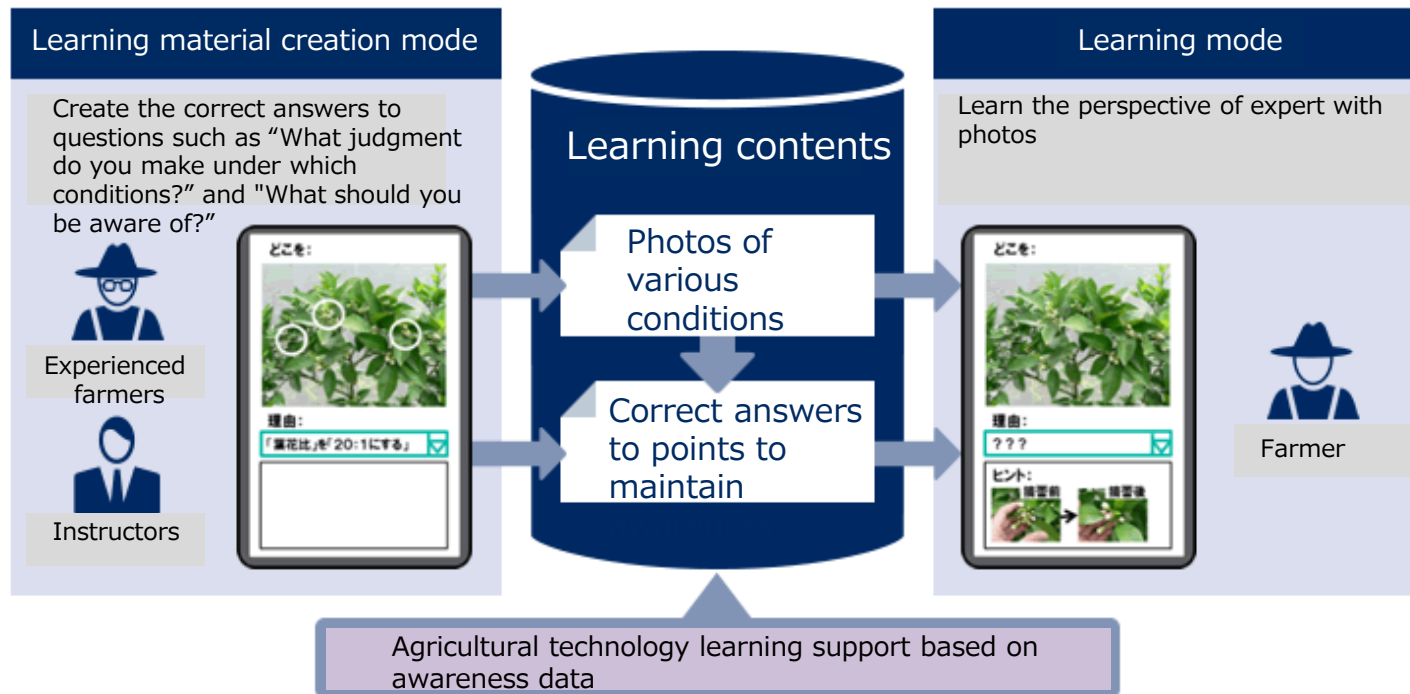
Learning material creation mode

Create the correct answers to questions such as “What judgment do you make under which conditions?” and "What should you be aware of?”

Experienced farmers

Instructors

どこを:

理由:

「葉花比」を「20:1にする」

Learning contents

Photos of various conditions

Correct answers to points to maintain

Learning mode

Learn the perspective of expert with photos

どこを:

理由:

???

ヒント:

摘蕾前

摘蕾後

Farmer

Agricultural technology learning support based on awareness data